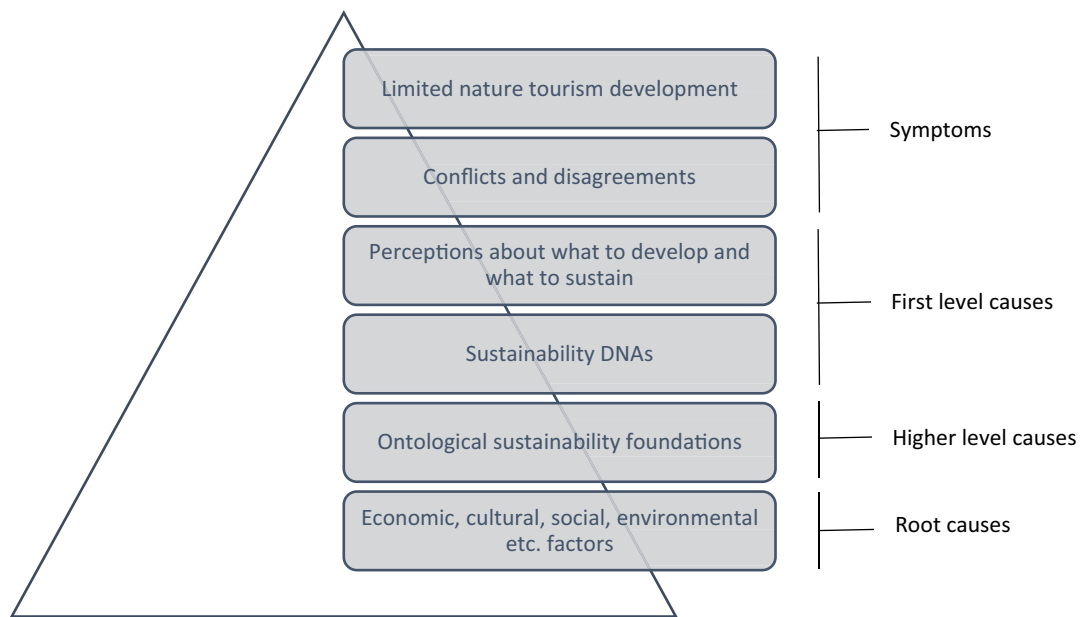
Limited nature tourism development

Conflicts and disagreements

Symptoms

Perceptions about what to develop and what to sustain

Sustainability DNAs

First level causes

Ontological sustainability foundations

Higher level causes

Economic, cultural, social, environmental etc. factors

Root causes